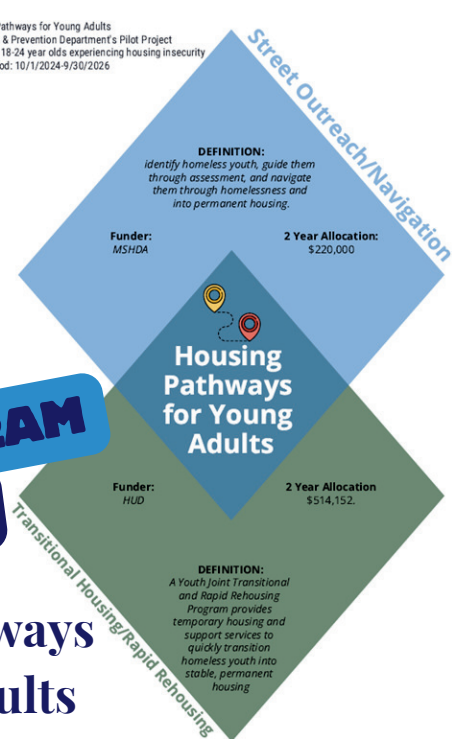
athways for Young Adults
& Prevention Department's Pilot Project
18-24 year olds experiencing housing insecurity
od: 10/1/2024-9/30/2026

Street Outreach/Navigation

DEFINITION:
identify homeless youth, guide them through assessment, and navigate them through homelessness and into permanent housing.

Funder:
MSHDA

2 Year Allocation:
$220,000

Housing Pathways for Young Adults

RAM

Funder:
HUD

2 Year Allocation
$514,152.

Transitional Housing/Rapid Rehousing

DEFINITION:
A Youth Joint Transitional and Rapid Rehousing Program provides temporary housing and support services to quickly transition homeless youth into stable, permanent housing

ways
ults